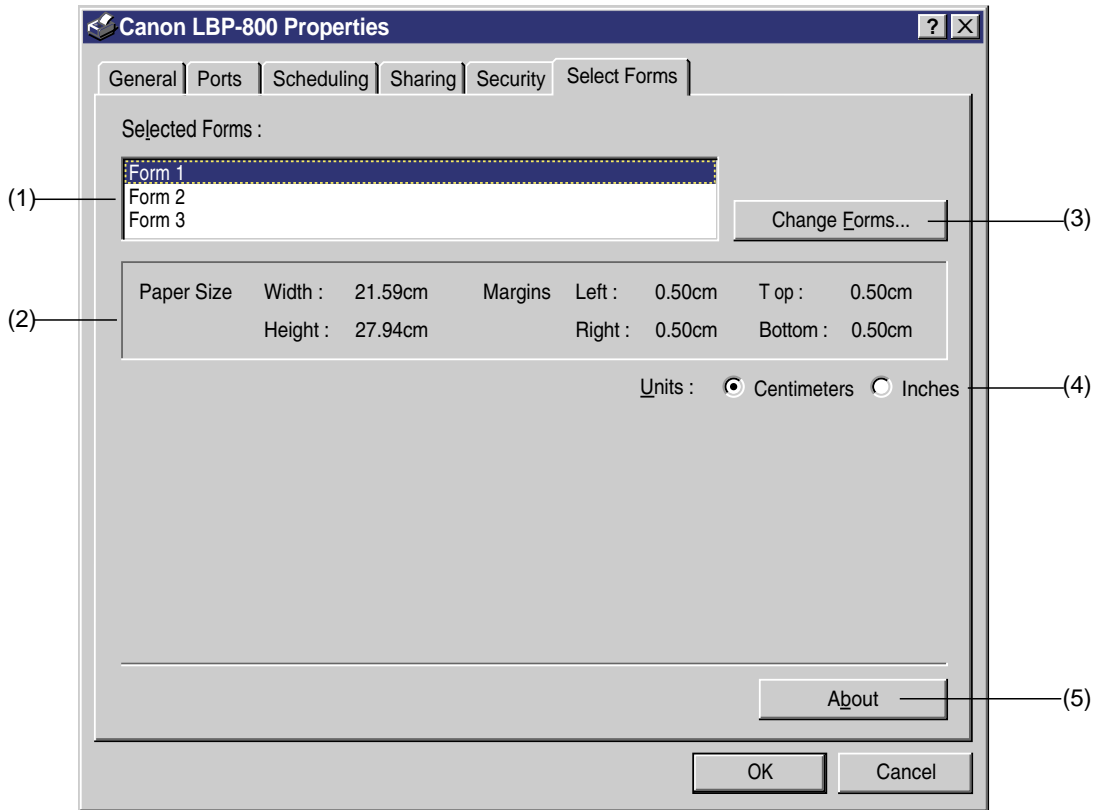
Canon LBP-800 Properties

?

General Ports Scheduling Sharing Security Select Forms

Selected Forms :

Form 1
Form 2
Form 3

(1)

Change Forms...

(3)

(2)

Paper Size Width : 21.59cm Margins Left : 0.50cm T op : 0.50cm

Height : 27.94cm Right : 0.50cm Bottom : 0.50cm

Units : Centimeters Inches

(4)

About

(5)

OK Cancel